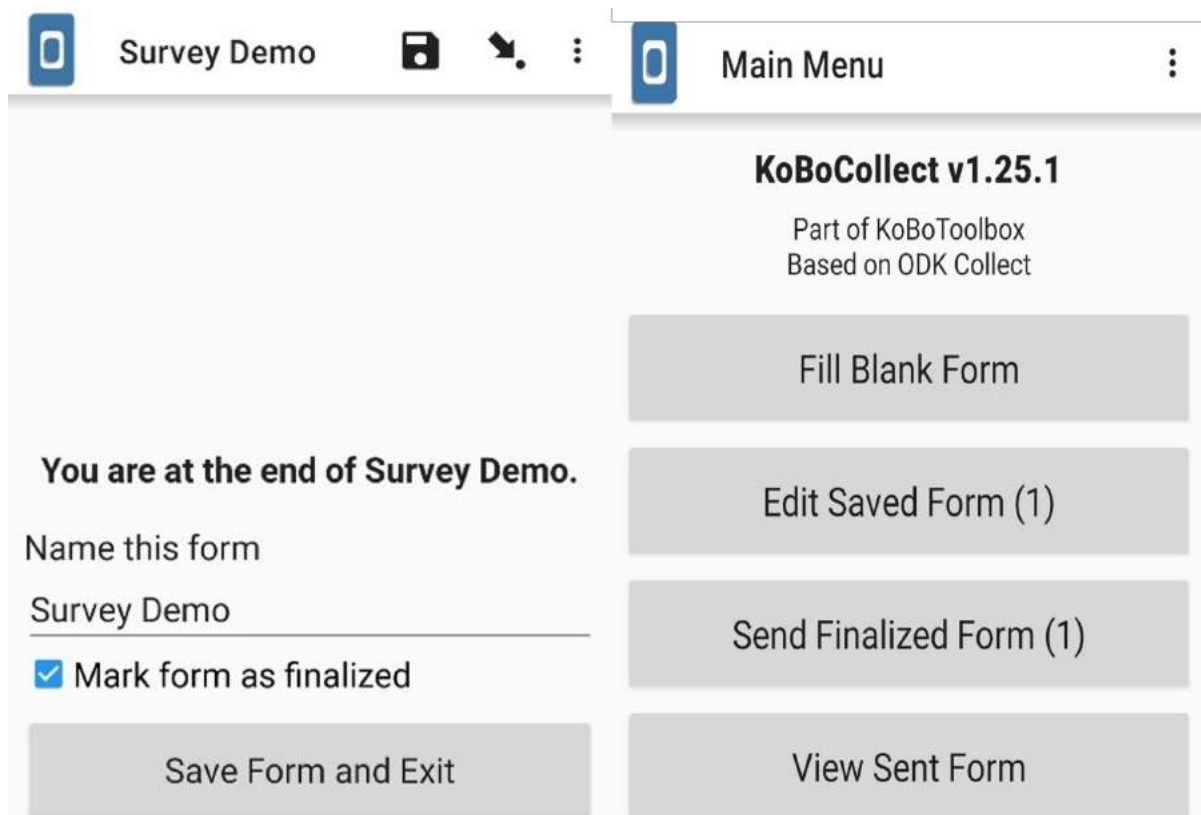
Survey Demo

You are at the end of Survey Demo.

Name this form

Survey Demo

Mark form as finalized

Save Form and Exit

Main Menu

KoBoCollect v1.25.1

Part of KoBoToolbox
Based on ODK Collect

Fill Blank Form

Edit Saved Form (1)

Send Finalized Form (1)

View Sent Form